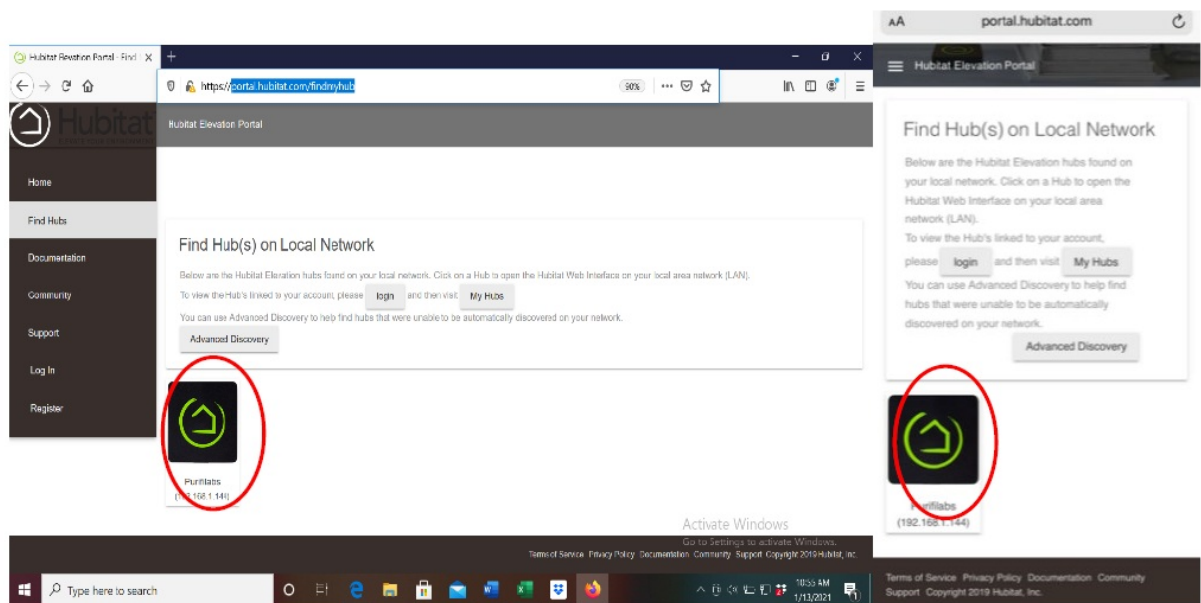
Hubitat Elevation Portal - Find

https://portal.hubitat.com/findmyhub

90%

Hubitat

Hubitat Elevation Portal

Home

Find Hubs

Documentation

Community

Support

Log In

Register

Find Hub(s) on Local Network

Below are the Hubitat Elevation hubs found on your local network. Click on a Hub to open the Hubitat Web Interface on your local area network (LAN).

To view the Hub's linked to your account, please login and then visit My Hubs

You can use Advanced Discovery to help find hubs that were unable to be automatically discovered on your network.

Advanced Discovery

Purifilabs
(192.168.1.14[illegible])

Activate Windows
Go to Settings to activate Windows.

Terms of Service Privacy Policy Documentation Community Support Copyright 2019 Hubitat, Inc.

Type here to search

10:55 AM
1/13/2021

AA portal.hubitat.com

Hubitat Elevation Portal

Find Hub(s) on Local Network

Below are the Hubitat Elevation hubs found on your local network. Click on a Hub to open the Hubitat Web Interface on your local area network (LAN).

To view the Hub's linked to your account, please login and then visit My Hubs

You can use Advanced Discovery to help find hubs that were unable to be automatically discovered on your network.

Advanced Discovery

Purifilabs
(192.168.1.144)

Terms of Service Privacy Policy Documentation Community Support Copyright 2019 Hubitat, Inc.